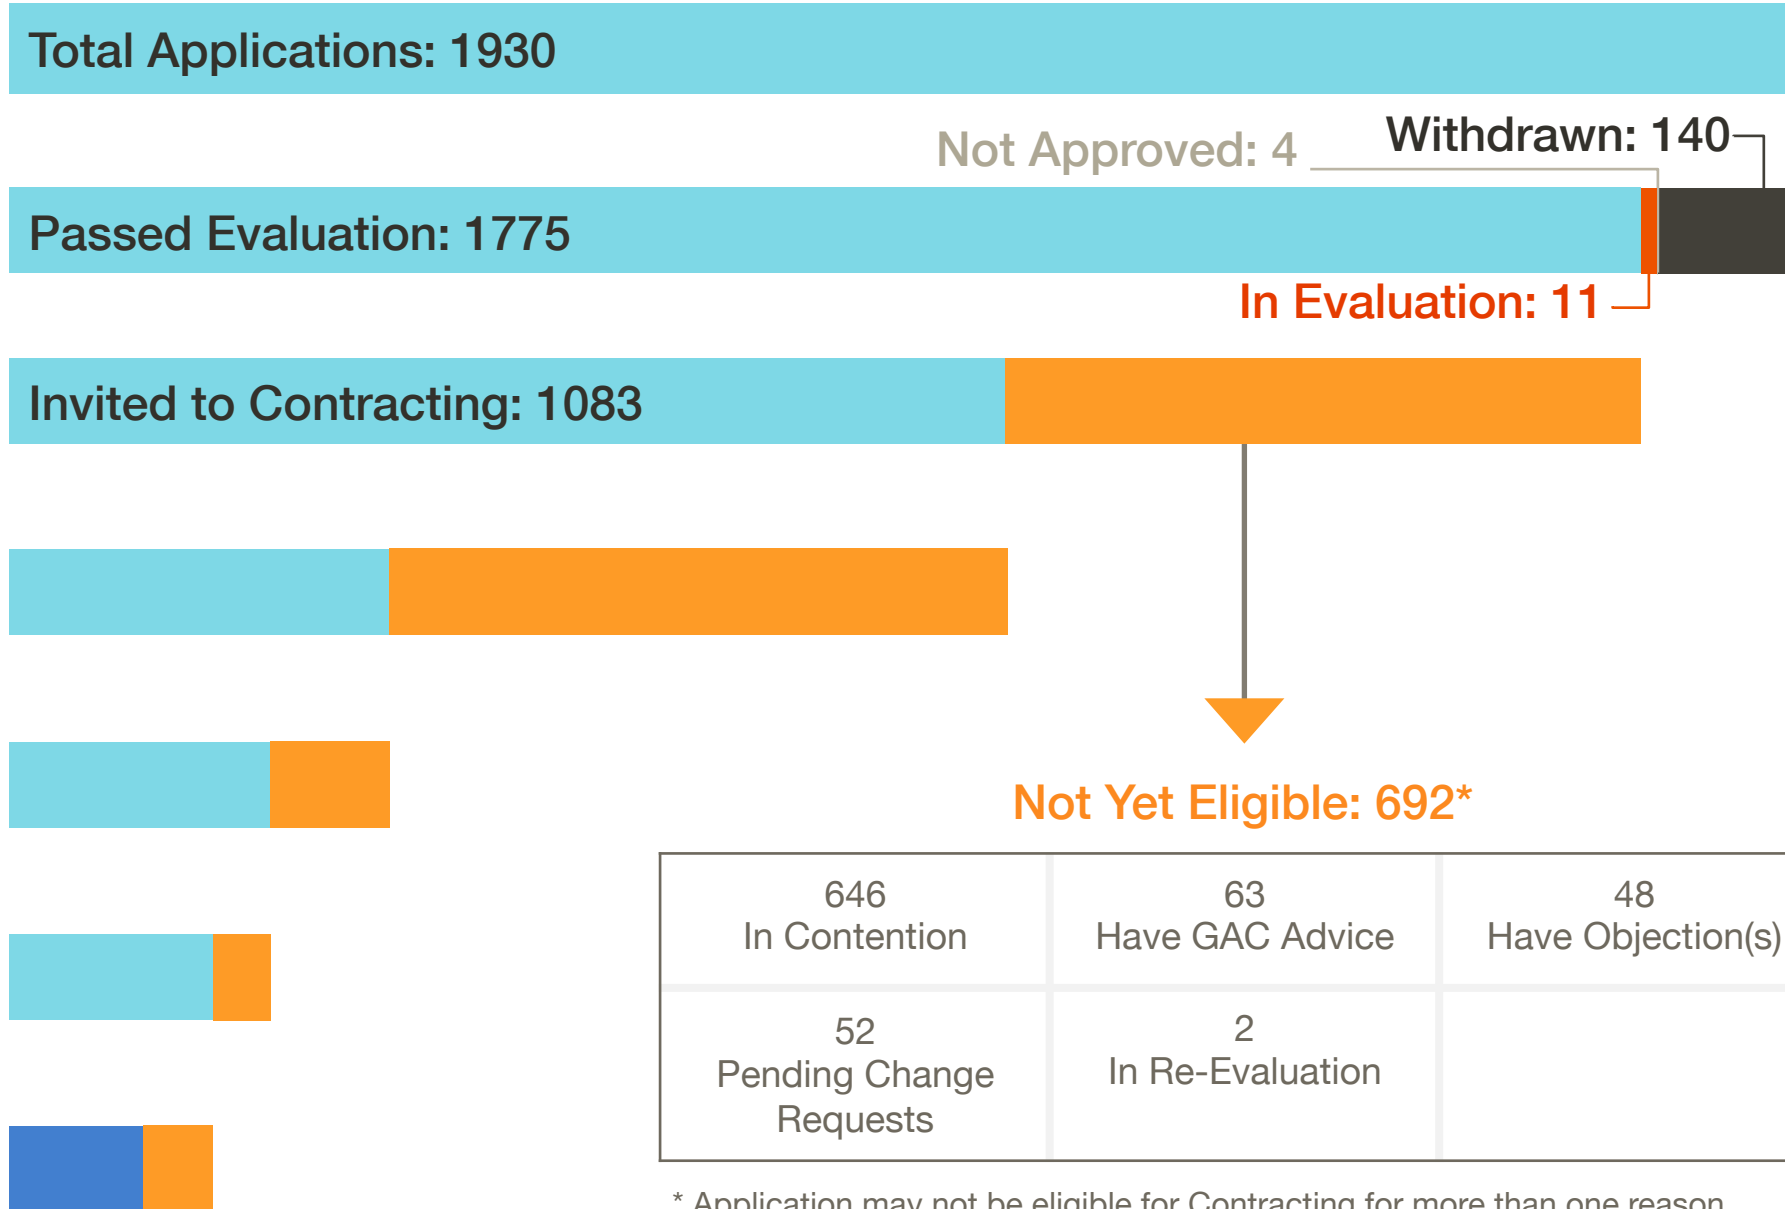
Total Applications: 1930

Not Approved: 4

Withdrawn: 140

Passed Evaluation: 1775

In Evaluation: 11

Invited to Contracting: 1083

Not Yet Eligible: 692*

| 646 In Contention | 63 Have GAC Advice | 48 Have Objection(s) |
|---|---|---|
| 52 Pending Change Requests | 2 In Re-Evaluation | |

* Application may not be eligible for Contracting for more than one reason